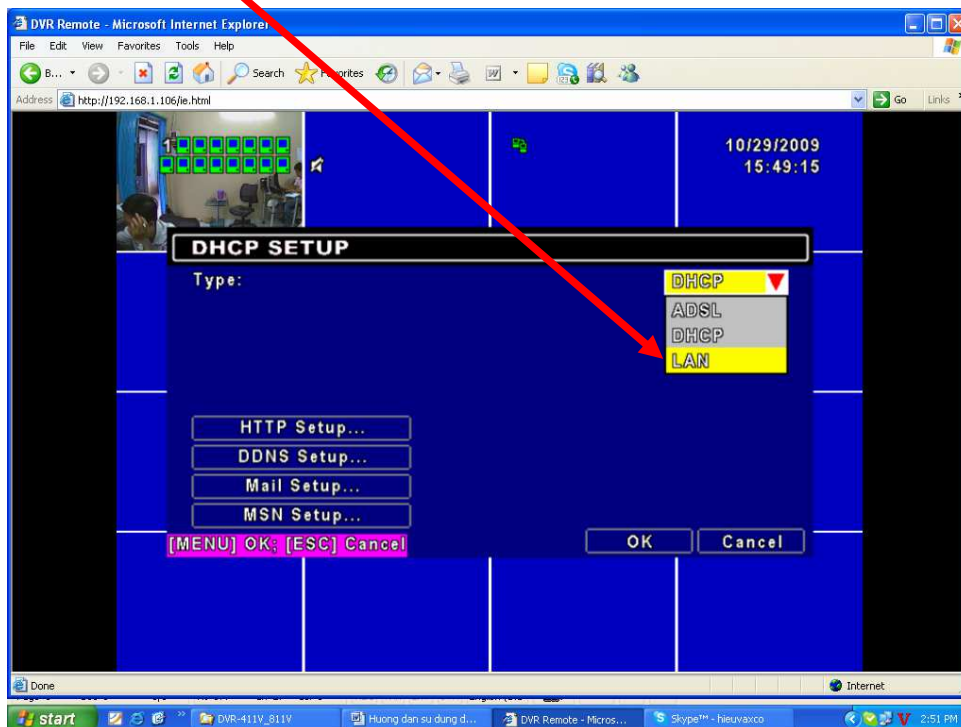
DVR Remote - Microsoft Internet Explorer

File Edit View Favorites Tools Help

B... Search Favorites

Address http://192.168.1.106/ie.html Go Links

1

10/29/2009
15:49:15

DHCP SETUP

Type:

DHCP

ADSL
DHCP
LAN

HTTP Setup...
DDNS Setup...
Mail Setup...
MSN Setup...

[MENU] OK; [ESC] Cancel

OK

Cancel

Done

Internet

start DVR-411V_811V Huong dan su dung d... DVR Remote - Micros... Skype™ - hieuvaxco 2:51 PM